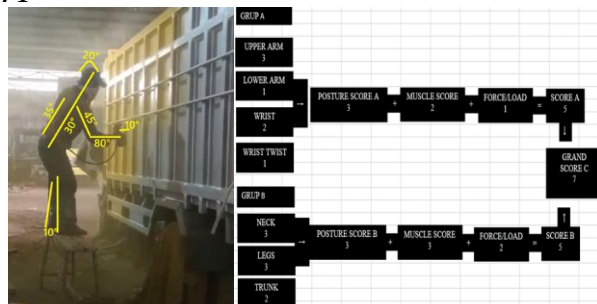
20°
35°
30°
45°
10°
80°
10°

GRUP A

UPPER ARM
3

LOWER ARM
1

WRIST
2

WRIST TWIST
1

POSTURE SCORE A
3

+

MUSCLE SCORE
2

+

FORCE/LOAD
1

=

SCORE A
5

GRAND SCORE C
7

GRUP B

NECK
3

LEGS
3

TRUNK
2

POSTURE SCORE B
3

+

MUSCLE SCORE
3

+

FORCE/LOAD
2

=

SCORE B
5